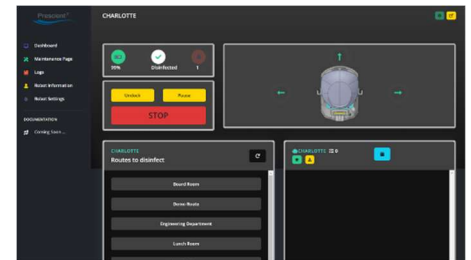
Prescient

Dashboard
Maintenance Page
Logs
Robot Information
Robot Settings

DOCUMENTATION
Coming Soon...

CHARLOTTE

99%
Disinfected
1

Unlock
Pause
STOP

CHARLOTTE
Routes to disinfect

Board Room
Demo Booth
Engineering Department
Lunch Room

CHARLOTTE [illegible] 0